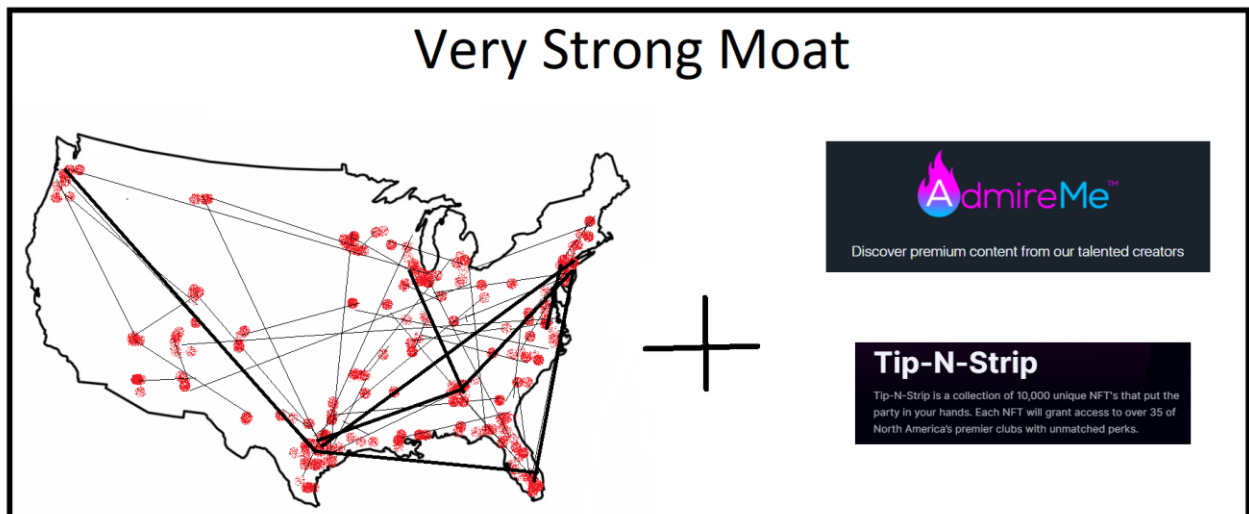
Very Strong Moat

AdmireMe™

Discover premium content from our talented creators

Tip-N-Strip

Tip-N-Strip is a collection of 10,000 unique NFT's that put the party in your hands. Each NFT will grant access to over 35 of North America's premier clubs with unmatched perks.